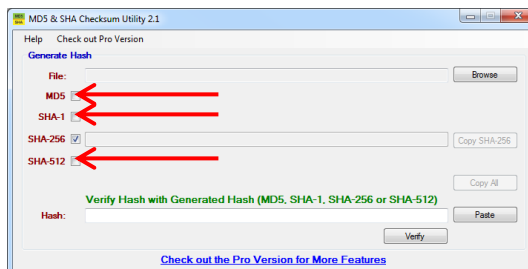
MD5 & SHA Checksum Utility 2.1

Help Check out Pro Version

Generate Hash

File:

Browse

MD5

SHA-1

SHA-256

Copy SHA-256

SHA-512

Copy All

Verify Hash with Generated Hash (MD5, SHA-1, SHA-256 or SHA-512)

Hash:

Paste

Verify

Check out the Pro Version for More Features